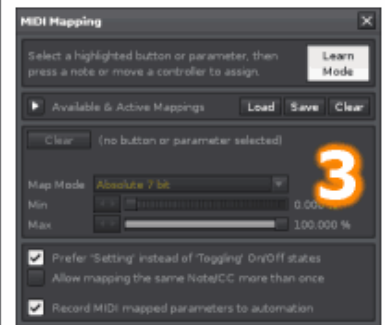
MIDI Mapping

Select a highlighted button or parameter, then press a note or move a controller to assign.

Learn Mode

Available & Active Mappings

Load

Save

Clear

Clear

(no button or parameter selected)

3

Map Mode

Absolute 7 bit

Min

0.000 %

Max

100.000 %

Prefer 'Setting' instead of 'Toggling' On/Off states

Allow mapping the same Note/CC more than once

Record MIDI mapped parameters to automation